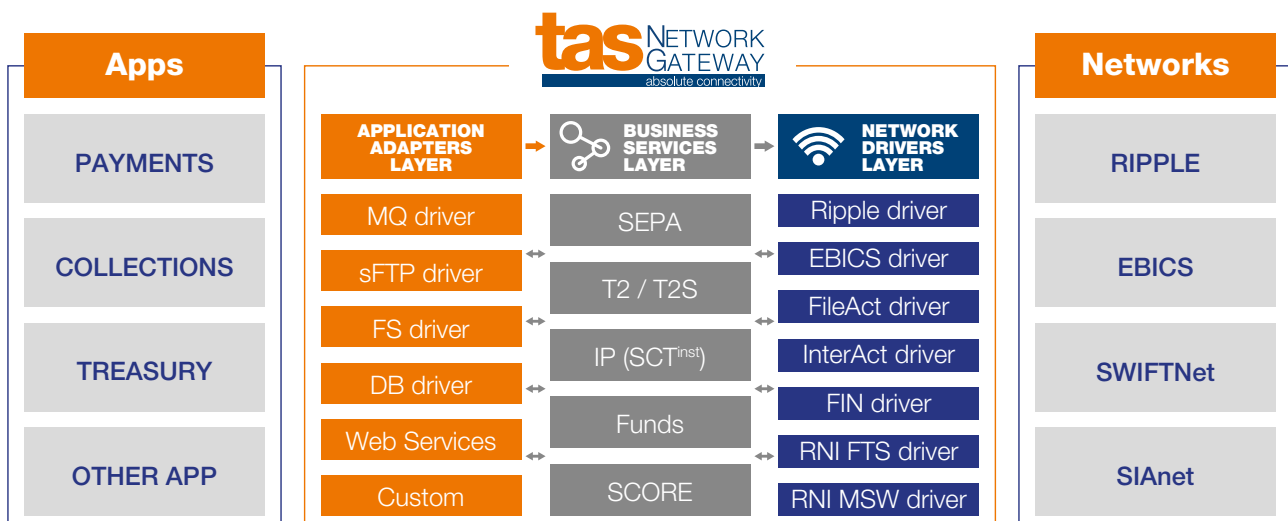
Apps

PAYMENTS

COLLECTIONS

TREASURY

OTHER APP

tas NETWORK GATEWAY
absolute connectivity

APPLICATION ADAPTERS LAYER

BUSINESS SERVICES LAYER

NETWORK DRIVERS LAYER

MQ driver

sFTP driver

FS driver

DB driver

Web Services

Custom

SEPA

T2 / T2S

IP (SCT$^{inst}$)

Funds

SCORE

Ripple driver

EBICS driver

FileAct driver

InterAct driver

FIN driver

RNI FTS driver

RNI MSW driver

Networks

RIPPLE

EBICS

SWIFTNet

SIAnet